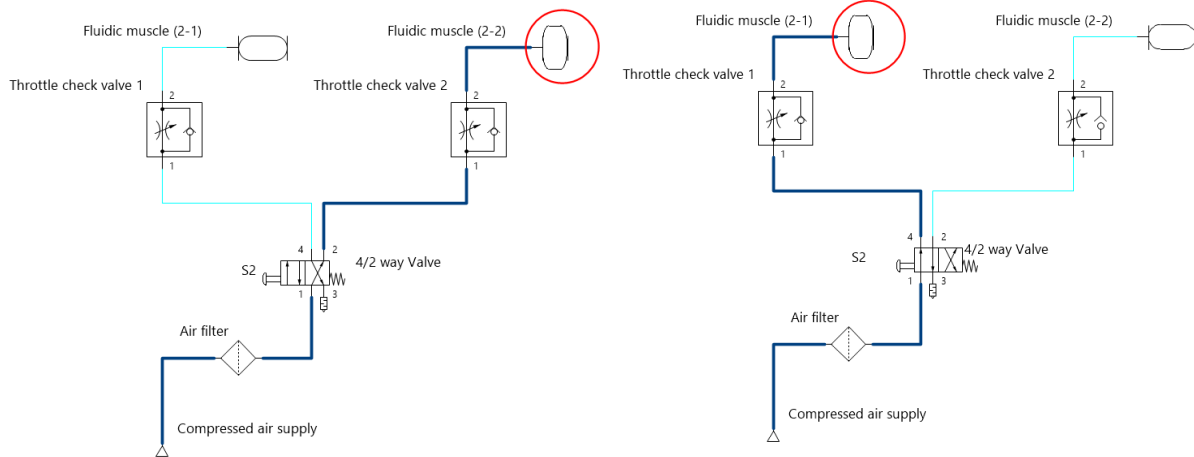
Fluidic muscle (2-1)

Fluidic muscle (2-2)

Throttle check valve 1

Throttle check valve 2

2

1

2

1

4

2

S2

4/2 way Valve

1

3

Air filter

Compressed air supply

Fluidic muscle (2-1)

Fluidic muscle (2-2)

Throttle check valve 1

Throttle check valve 2

2

1

2

1

4

2

S2

4/2 way Valve

1

3

Air filter

Compressed air supply